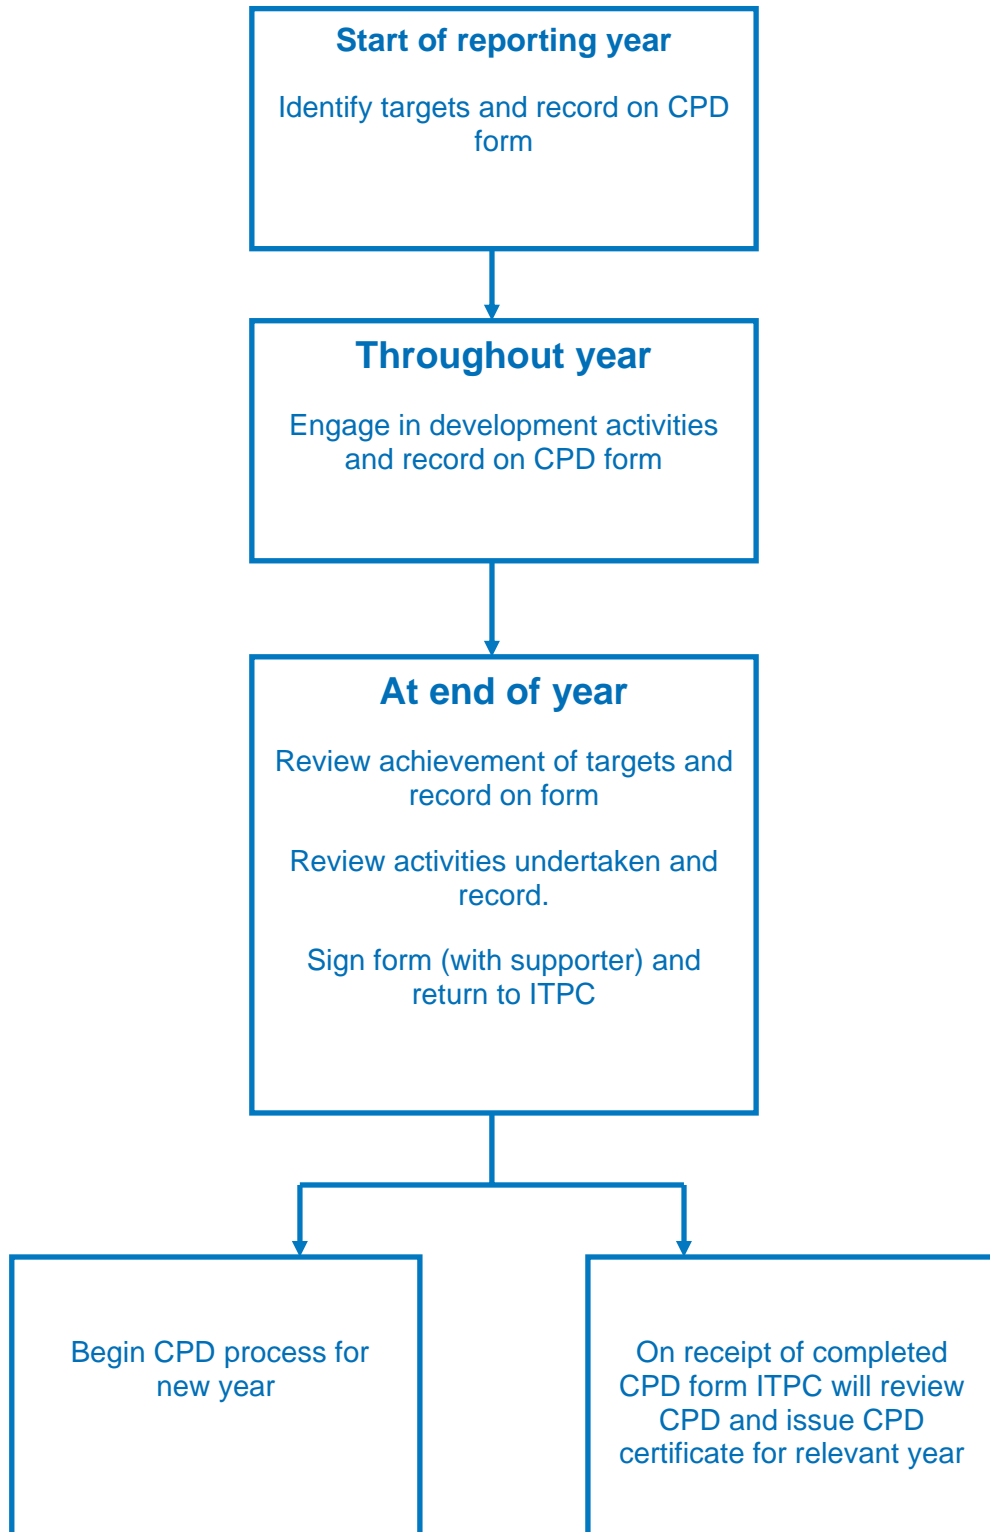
Start of reporting year

Identify targets and record on CPD form

Throughout year

Engage in development activities and record on CPD form

At end of year

Review achievement of targets and record on form

Review activities undertaken and record.

Sign form (with supporter) and return to ITPC

Begin CPD process for new year

On receipt of completed CPD form ITPC will review CPD and issue CPD certificate for relevant year